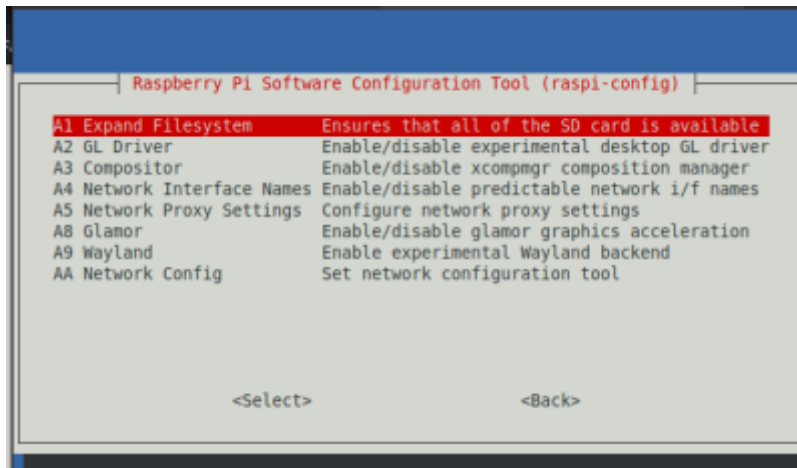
Raspberry Pi Software Configuration Tool (raspi-config)

| | |
|---|---|
| A1 Expand Filesystem | Ensures that all of the SD card is available |
| A2 GL Driver | Enable/disable experimental desktop GL driver |
| A3 Compositor | Enable/disable xcompmgr composition manager |
| A4 Network Interface Names | Enable/disable predictable network i/f names |
| A5 Network Proxy Settings | Configure network proxy settings |
| A8 Glamor | Enable/disable glamor graphics acceleration |
| A9 Wayland | Enable experimental Wayland backend |
| AA Network Config | Set network configuration tool |

<Select>

<Back>